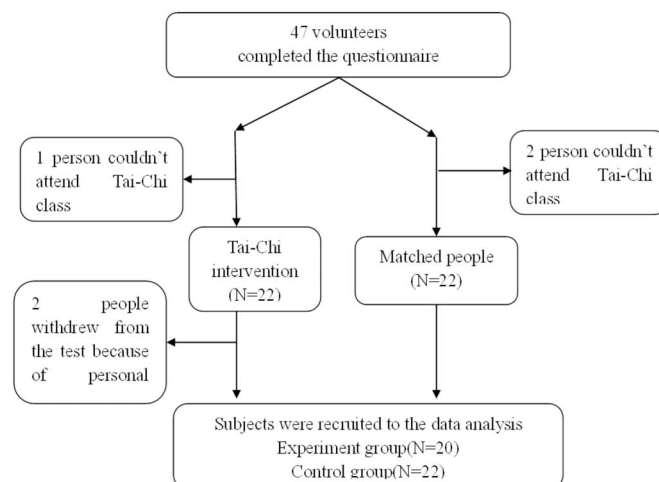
47 volunteers
completed the questionnaire

1 person couldn't attend Tai-Chi class

2 person couldn't attend Tai-Chi class

Tai-Chi intervention
(N=22)

Matched people
(N=22)

2 people withdrew from the test because of personal

Subjects were recruited to the data analysis
Experiment group(N=20)
Control group(N=22)